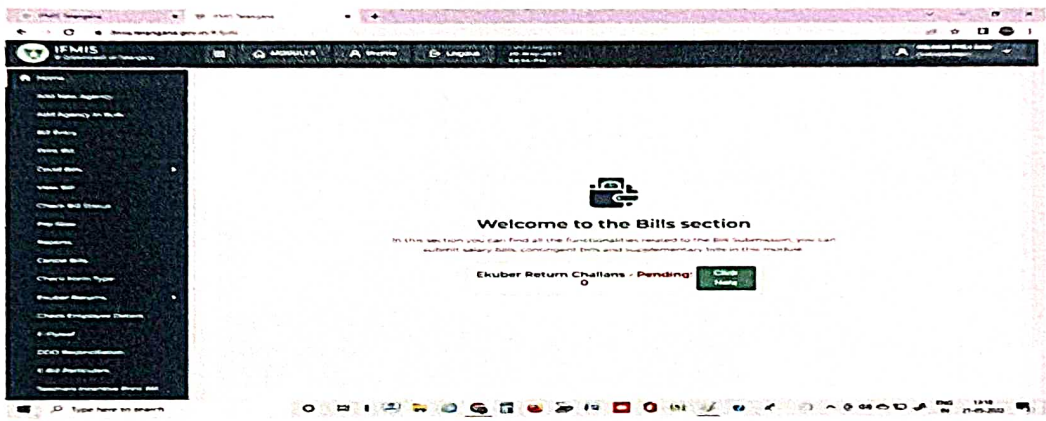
IFMIS

MODULES

Profile

Logout

Home

Welcome to the Bills section

In this section you can find all the functionalities related to the Bill Submission, you can submit salary bills, contingent bills and supplementary bills in this module

Ekuber Return Challans - Pending: 0

Click Here

Type here to search